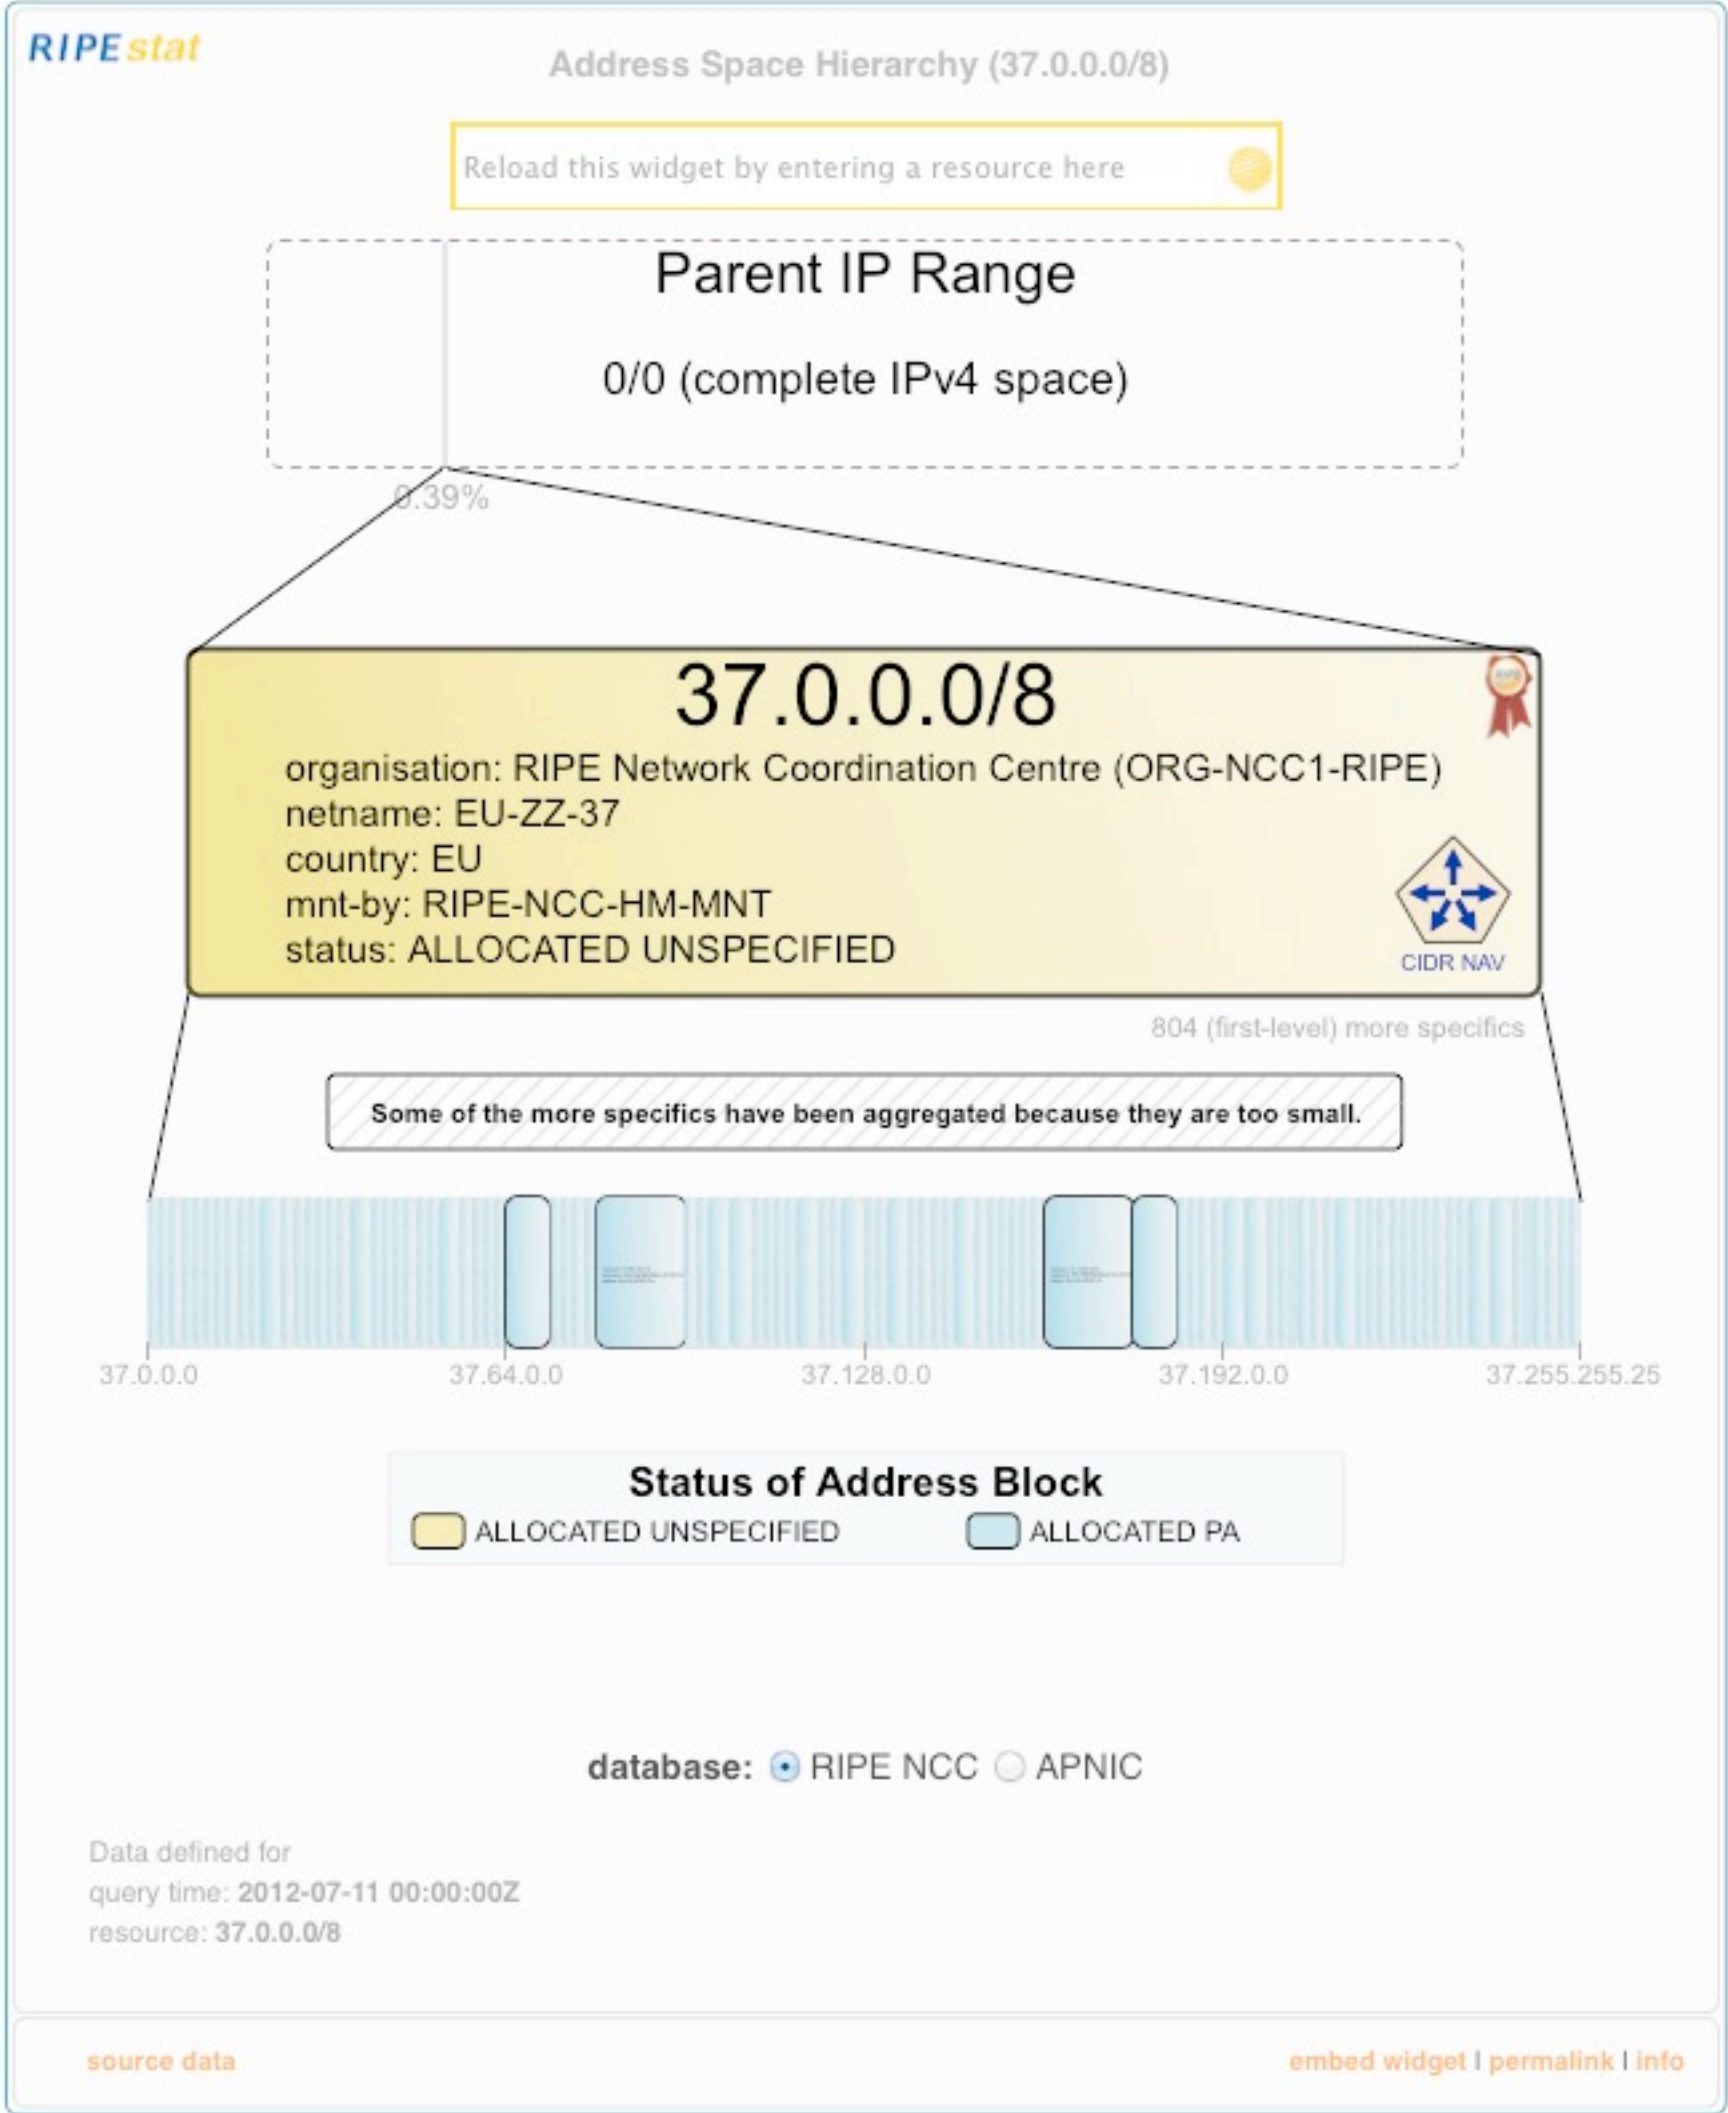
RIPEstat

Address Space Hierarchy (37.0.0.0/8)

Reload this widget by entering a resource here

Parent IP Range

0/0 (complete IPv4 space)

0.39%

37.0.0.0/8

organisation: RIPE Network Coordination Centre (ORG-NCC1-RIPE)
netname: EU-ZZ-37
country: EU
mnt-by: RIPE-NCC-HM-MNT
status: ALLOCATED UNSPECIFIED

CIDR NAV

804 (first-level) more specifics

Some of the more specifics have been aggregated because they are too small.

37.0.0.0 37.64.0.0 37.128.0.0 37.192.0.0 37.255.255.25

Status of Address Block

ALLOCATED UNSPECIFIED ALLOCATED PA

database: RIPE NCC APNIC

Data defined for
query time: 2012-07-11 00:00:00Z
resource: 37.0.0.0/8

source data

embed widget | permalink | info